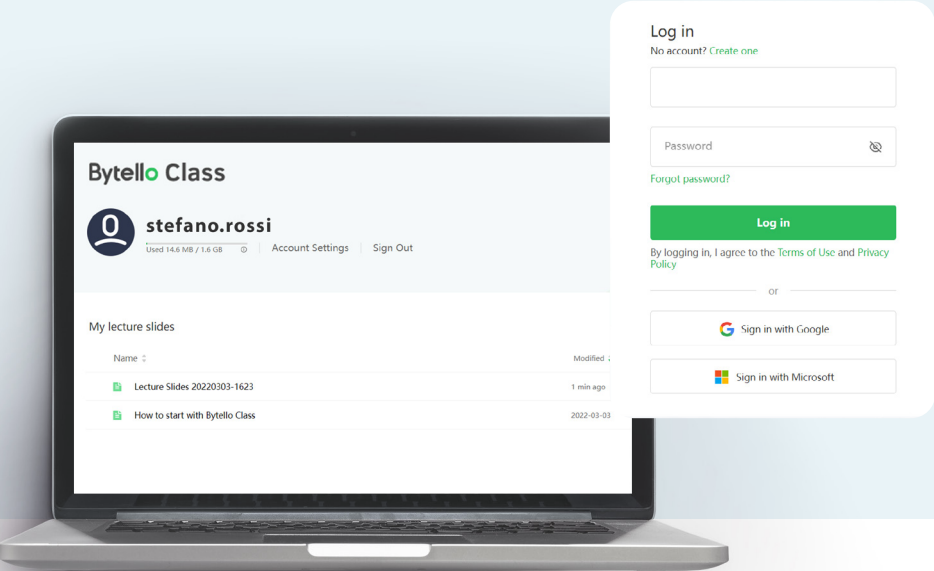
Bytello Class

stefano.rossi
Used 14.6 MB / 1.6 GB | Account Settings | Sign Out

My lecture slides

| Name | Modified |
|---|---|
| Lecture Slides 20220303-1623 | 1 min ago |
| How to start with Bytello Class | 2022-03-03 |

Log in
No account? Create one

Password

Forgot password?

Log in

By logging in, I agree to the Terms of Use and Privacy Policy

or

Sign in with Google

Sign in with Microsoft